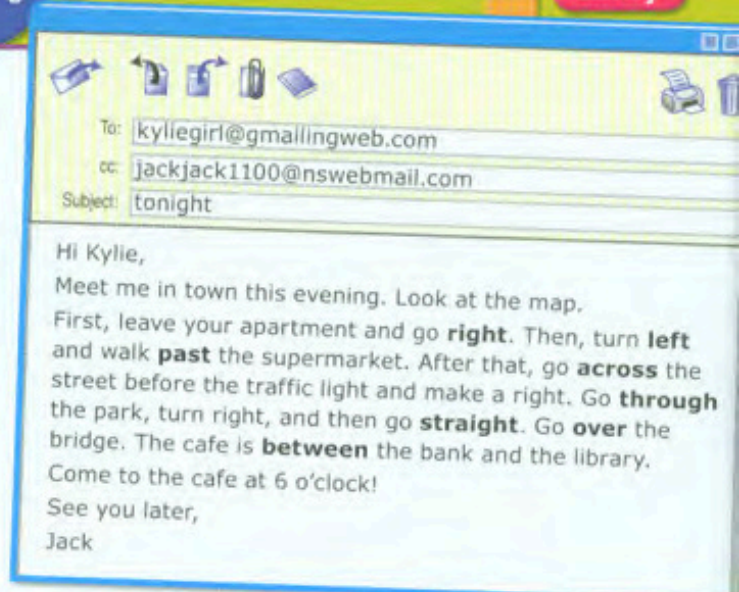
To: kyliegirl@gmailingweb.com
cc: jackjack1100@nswebmail.com
Subject: tonight

Hi Kylie,

Meet me in town this evening. Look at the map.

First, leave your apartment and go right. Then, turn left and walk past the supermarket. After that, go across the street before the traffic light and make a right. Go through the park, turn right, and then go straight. Go over the bridge. The cafe is between the bank and the library.

Come to the cafe at 6 o'clock!

See you later,

Jack